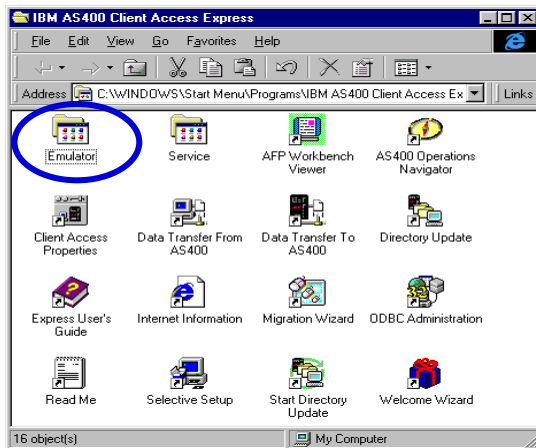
IBM AS400 Client Access Express

File Edit View Go Favorites Help

Address C:\WINDOWS\Start Menu\Programs\IBM AS400 Client Access Ex

Links

Emulator

Service

AFP Workbench Viewer

AS400 Operations Navigator

Client Access Properties

Data Transfer From AS400

Data Transfer To AS400

Directory Update

Express User's Guide

Internet Information

Migration Wizard

ODBC Administration

Read Me

Selective Setup

Start Directory Update

Welcome Wizard

16 object(s)

My Computer